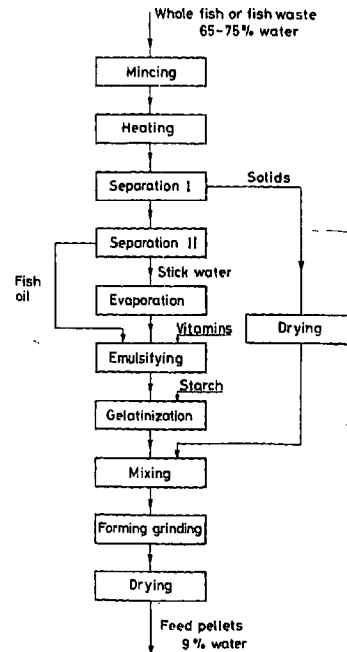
Whole fish or fish waste
65-75% water

Mincing

Heating

Separation I

Solids

Separation II

Fish oil

Stick water

Evaporation

Drying

Vitamins

Emulsifying

Starch

Gelatinization

Mixing

Forming grinding

Drying

Feed pellets
9% water